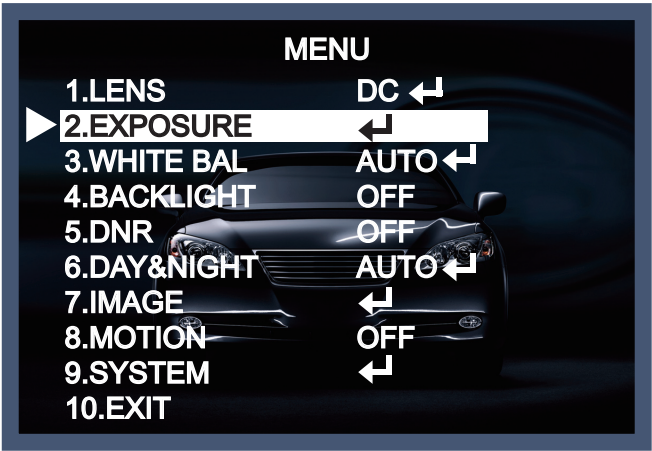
MENU

| | |
|---|---|
| 1.LENS | DC ↵ |
| 2.EXPOSURE | ↵ |
| 3.WHITE BAL | AUTO ↵ |
| 4.BACKLIGHT | OFF |
| 5.DNR | OFF |
| 6.DAY&NIGHT | AUTO ↵ |
| 7.IMAGE | ↵ |
| 8.MOTION | OFF |
| 9.SYSTEM | ↵ |
| 10.EXIT | |